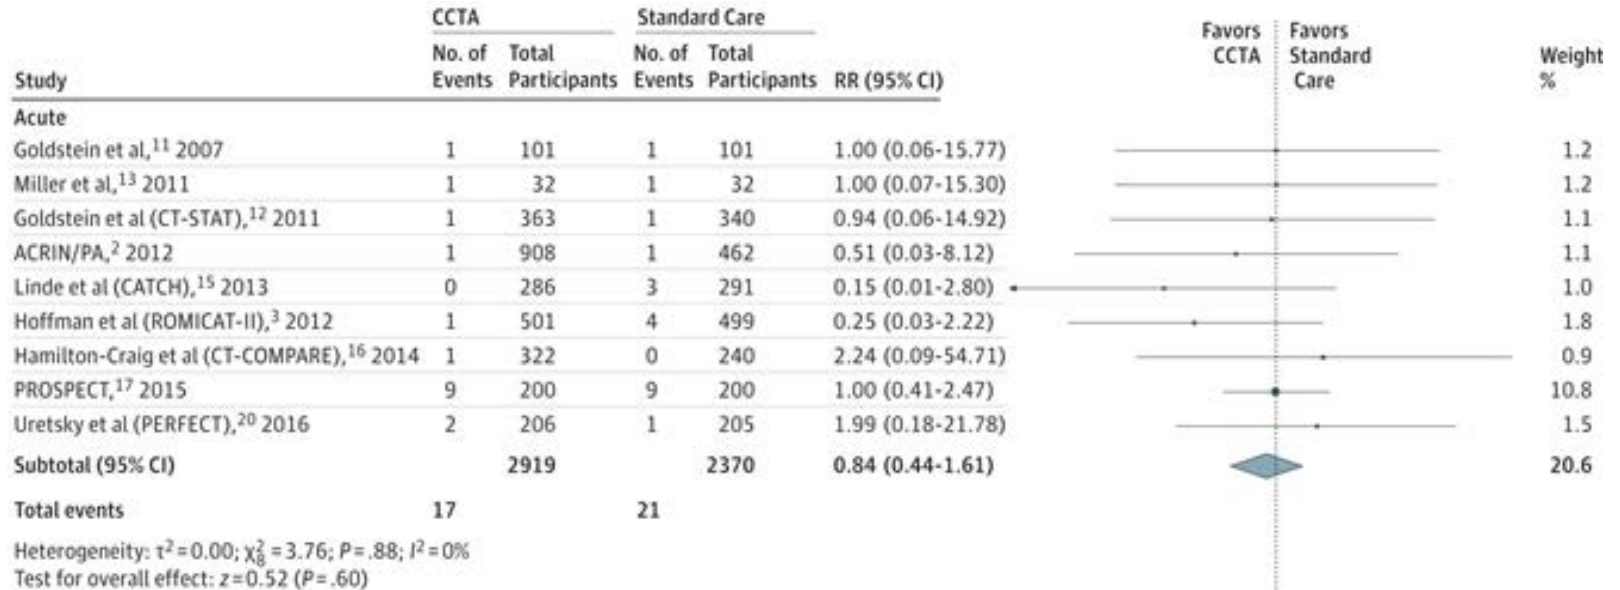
| Study | CCTA No. of Events | CCTA Total Participants | Standard Care No. of Events | Standard Care Total Participants | RR (95% CI) | Favors CCTA / Favors Standard Care | Weight % |
|---|---|---|---|---|---|---|---|
| Acute | | | | | | | |
| Goldstein et al,$^{11}$ 2007 | 1 | 101 | 1 | 101 | 1.00 (0.06-15.77) | | 1.2 |
| Miller et al,$^{13}$ 2011 | 1 | 32 | 1 | 32 | 1.00 (0.07-15.30) | | 1.2 |
| Goldstein et al (CT-STAT),$^{12}$ 2011 | 1 | 363 | 1 | 340 | 0.94 (0.06-14.92) | | 1.1 |
| ACRIN/PA,$^{2}$ 2012 | 1 | 908 | 1 | 462 | 0.51 (0.03-8.12) | | 1.1 |
| Linde et al (CATCH),$^{15}$ 2013 | 0 | 286 | 3 | 291 | 0.15 (0.01-2.80) | | 1.0 |
| Hoffman et al (ROMICAT-II),$^{3}$ 2012 | 1 | 501 | 4 | 499 | 0.25 (0.03-2.22) | | 1.8 |
| Hamilton-Craig et al (CT-COMPARE),$^{16}$ 2014 | 1 | 322 | 0 | 240 | 2.24 (0.09-54.71) | | 0.9 |
| PROSPECT,$^{17}$ 2015 | 9 | 200 | 9 | 200 | 1.00 (0.41-2.47) | | 10.8 |
| Uretsky et al (PERFECT),$^{20}$ 2016 | 2 | 206 | 1 | 205 | 1.99 (0.18-21.78) | | 1.5 |
| Subtotal (95% CI) | | 2919 | | 2370 | 0.84 (0.44-1.61) | | 20.6 |
| Total events | 17 | | 21 | | | | |

Heterogeneity: $\tau^2=0.00$; $\chi^2_8=3.76$; $P=.88$; $I^2=0\%$
Test for overall effect: $z=0.52$ ($P=.60$)